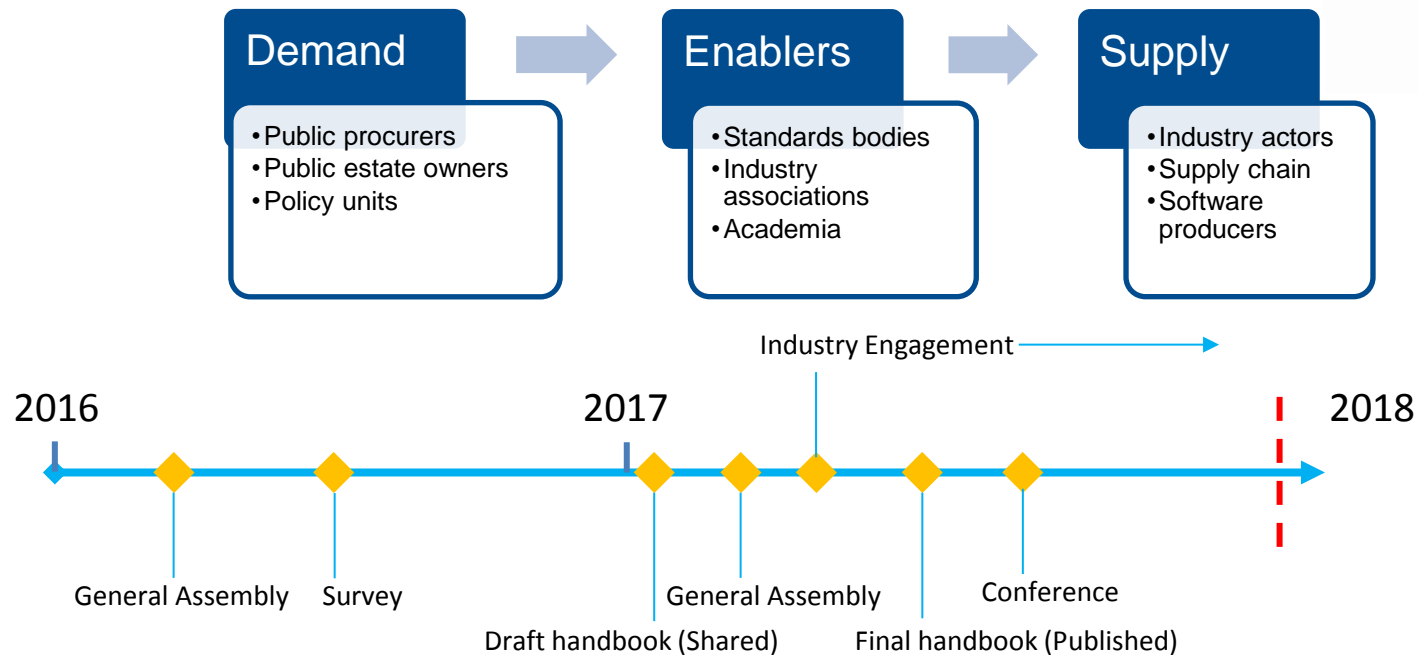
Demand

• Public procurers
• Public estate owners
• Policy units

Enablers

• Standards bodies
• Industry associations
• Academia

Supply

• Industry actors
• Supply chain
• Software producers

Industry Engagement

2016

2017

2018

General Assembly

Survey

Draft handbook (Shared)

General Assembly

Final handbook (Published)

Conference